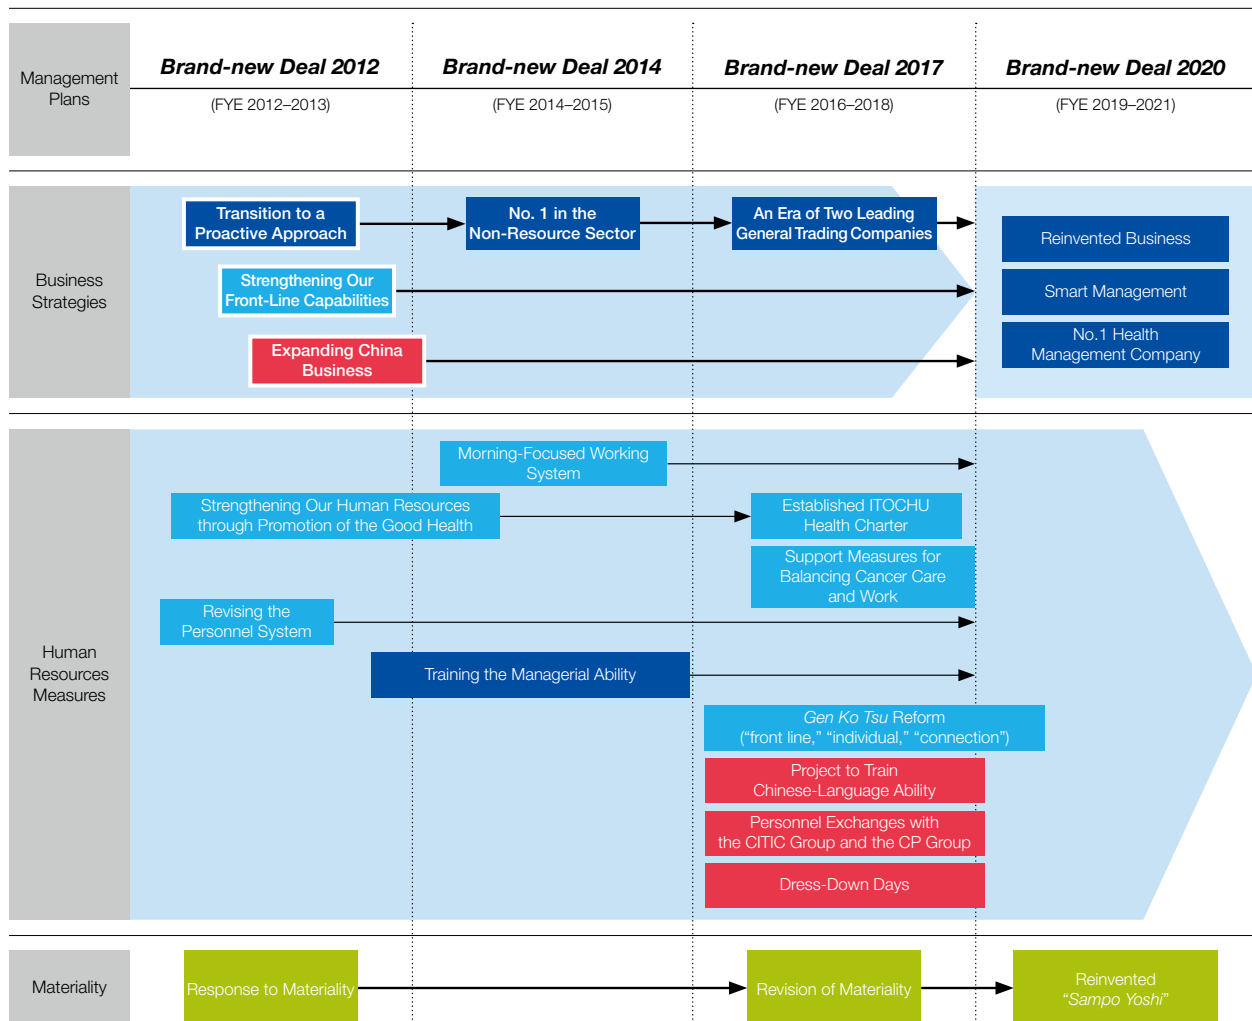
Management Plans

Brand-new Deal 2012
(FYE 2012–2013)

Brand-new Deal 2014
(FYE 2014–2015)

Brand-new Deal 2017
(FYE 2016–2018)

Brand-new Deal 2020
(FYE 2019–2021)

Business Strategies

Transition to a Proactive Approach

No. 1 in the Non-Resource Sector

An Era of Two Leading General Trading Companies

Strengthening Our Front-Line Capabilities

Expanding China Business

Reinvented Business

Smart Management

No.1 Health Management Company

Human Resources Measures

Morning-Focused Working System

Strengthening Our Human Resources through Promotion of the Good Health

Established ITOCHU Health Charter

Support Measures for Balancing Cancer Care and Work

Revising the Personnel System

Training the Managerial Ability

*Gen Ko Tsu* Reform (“front line,” “individual,” “connection”)

Project to Train Chinese-Language Ability

Personnel Exchanges with the CITIC Group and the CP Group

Dress-Down Days

Materiality

Response to Materiality

Revision of Materiality

Reinvented *“Sampo Yoshi”*